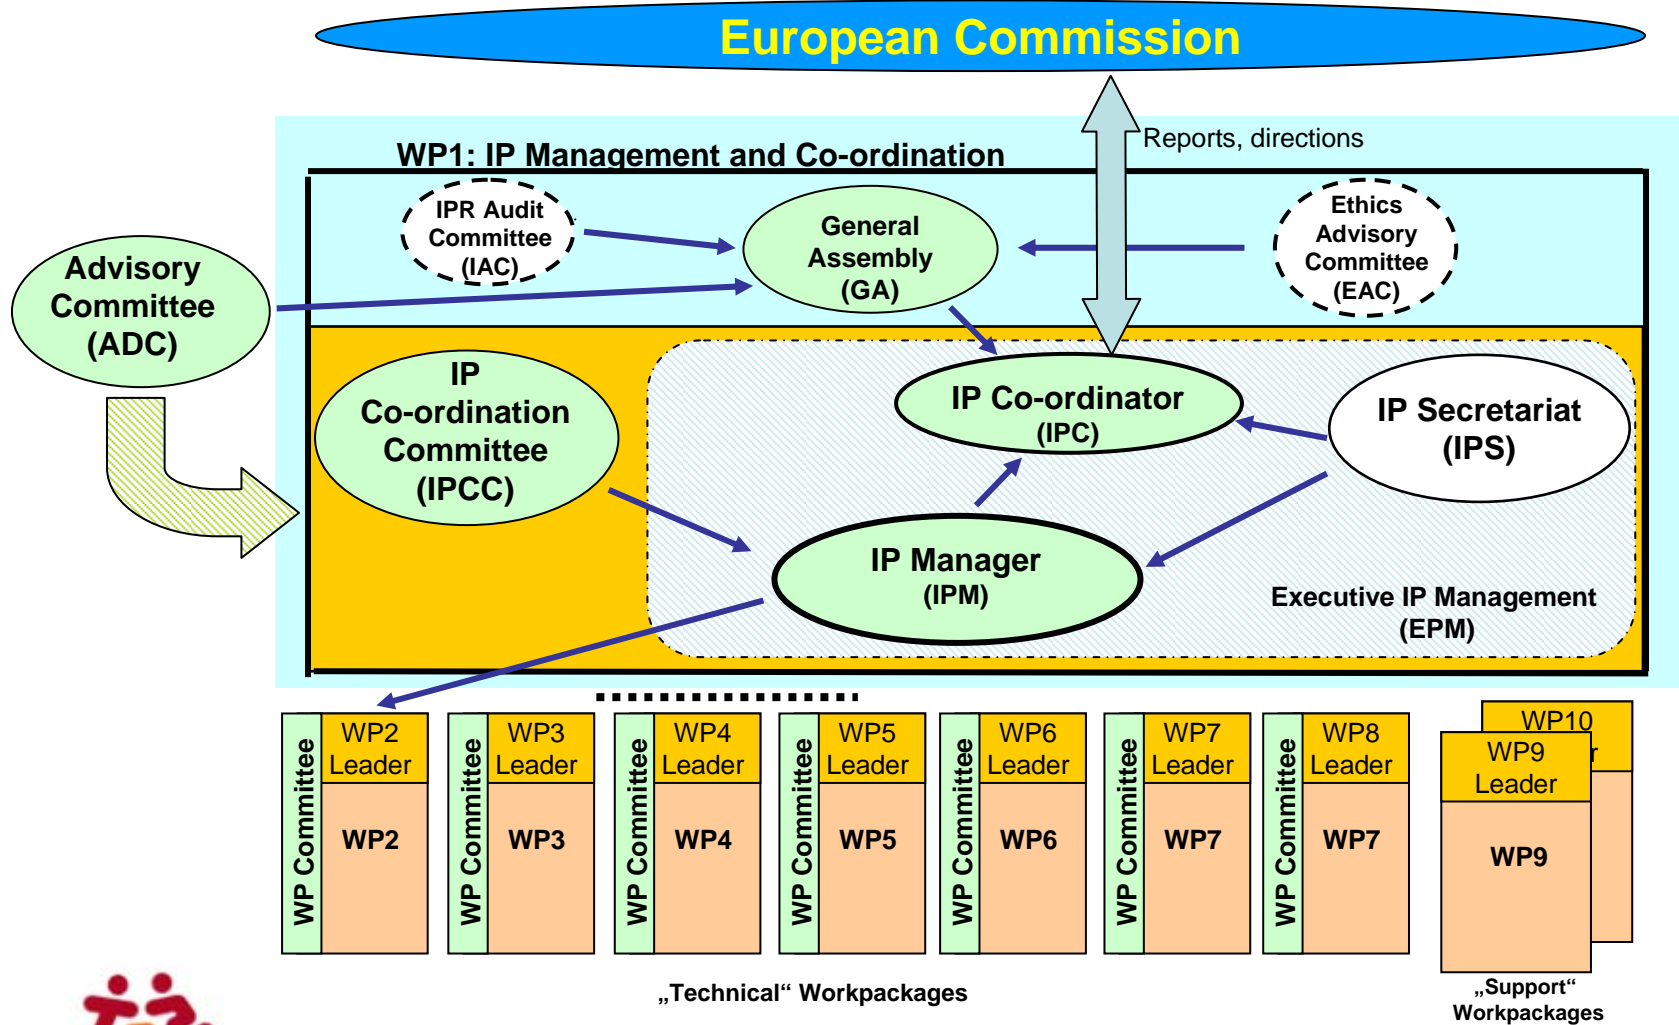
European Commission

Reports, directions

WP1: IP Management and Co-ordination

IPR Audit Committee (IAC)

General Assembly (GA)

Ethics Advisory Committee (EAC)

Advisory Committee (ADC)

IP Co-ordination Committee (IPCC)

IP Co-ordinator (IPC)

IP Secretariat (IPS)

IP Manager (IPM)

Executive IP Management (EPM)

WP Committee | WP2 Leader | WP2

WP Committee | WP3 Leader | WP3

WP Committee | WP4 Leader | WP4

WP Committee | WP5 Leader | WP5

WP Committee | WP6 Leader | WP6

WP Committee | WP7 Leader | WP7

WP Committee | WP8 Leader | WP7

WP10 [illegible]r

WP9 Leader

WP9

„Technical“ Workpackages

„Support“ Workpackages